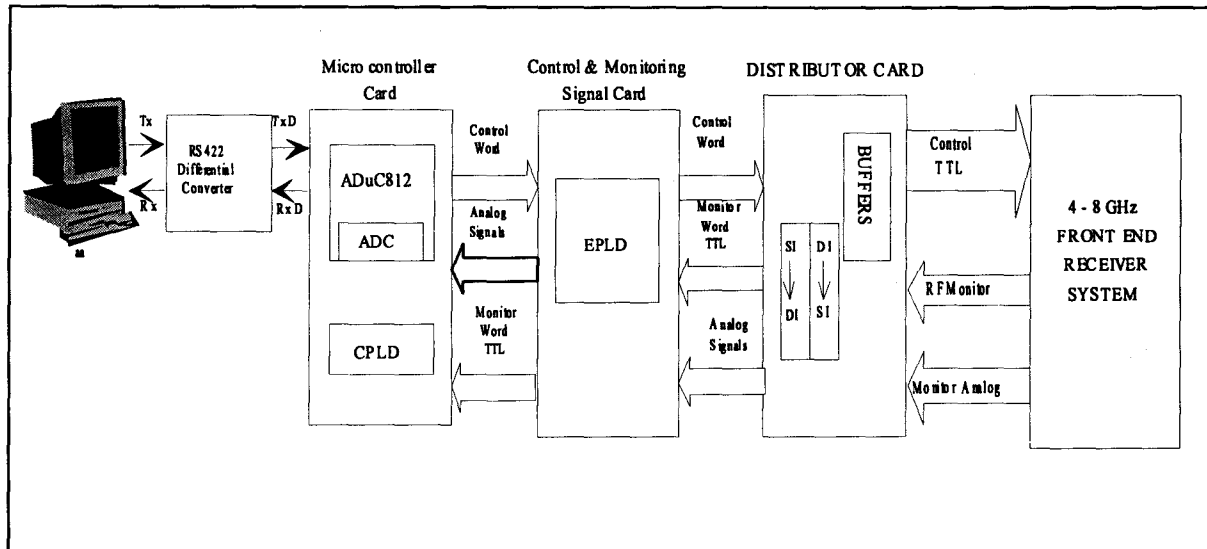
Micro controller Card

Control & Monitoring Signal Card

DISTRIBUTOR CARD

Tx

Rx

RS422 Differential Converter

TxD

RxD

ADuC812

ADC

CPLD

Control Word

Analog Signals

Monitor Word TTL

EPLD

Control Word

Monitor Word TTL

Analog Signals

SI

DI

DI

SI

BUFFERS

Control TTL

RF Monitor

Monitor Analog

4 - 8 GHz FRONT END RECEIVER SYSTEM